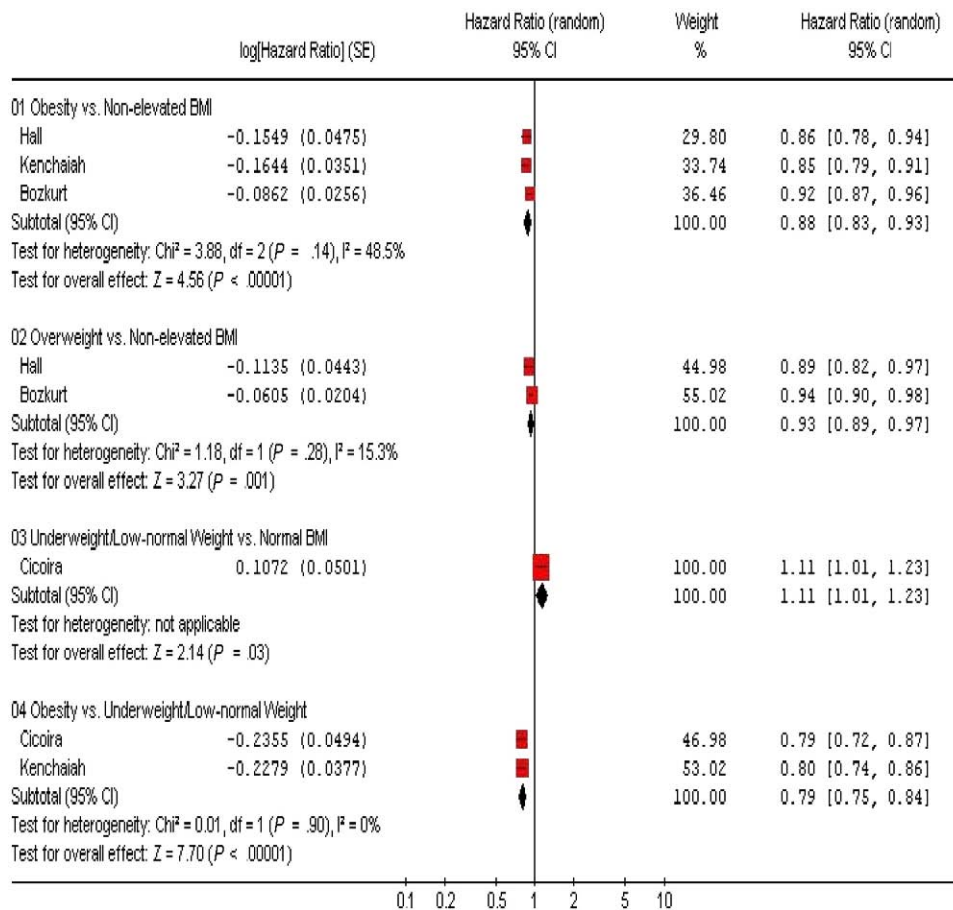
| | log[Hazard Ratio] (SE) | Hazard Ratio (random) 95% CI | Weight % | Hazard Ratio (random) 95% CI |
|---|---|---|---|---|
| 01 Obesity vs. Non-elevated BMI | | | | |
| Hall | −0.1549 (0.0475) | | 29.80 | 0.86 [0.78, 0.94] |
| Kenchaiah | −0.1644 (0.0351) | | 33.74 | 0.85 [0.79, 0.91] |
| Bozkurt | −0.0862 (0.0256) | | 36.46 | 0.92 [0.87, 0.96] |
| Subtotal (95% CI) | | | 100.00 | 0.88 [0.83, 0.93] |

Test for heterogeneity: Chi² = 3.88, df = 2 ($P$ = .14), I² = 48.5%
Test for overall effect: $Z$ = 4.56 ($P$ < .00001)

| | | | | |
|---|---|---|---|---|
| 02 Overweight vs. Non-elevated BMI | | | | |
| Hall | −0.1135 (0.0443) | | 44.98 | 0.89 [0.82, 0.97] |
| Bozkurt | −0.0605 (0.0204) | | 55.02 | 0.94 [0.90, 0.98] |
| Subtotal (95% CI) | | | 100.00 | 0.93 [0.89, 0.97] |

Test for heterogeneity: Chi² = 1.18, df = 1 ($P$ = .28), I² = 15.3%
Test for overall effect: $Z$ = 3.27 ($P$ = .001)

| | | | | |
|---|---|---|---|---|
| 03 Underweight/Low-normal Weight vs. Normal BMI | | | | |
| Cicoira | 0.1072 (0.0501) | | 100.00 | 1.11 [1.01, 1.23] |
| Subtotal (95% CI) | | | 100.00 | 1.11 [1.01, 1.23] |

Test for heterogeneity: not applicable
Test for overall effect: $Z$ = 2.14 ($P$ = .03)

| | | | | |
|---|---|---|---|---|
| 04 Obesity vs. Underweight/Low-normal Weight | | | | |
| Cicoira | −0.2355 (0.0494) | | 46.98 | 0.79 [0.72, 0.87] |
| Kenchaiah | −0.2279 (0.0377) | | 53.02 | 0.80 [0.74, 0.86] |
| Subtotal (95% CI) | | | 100.00 | 0.79 [0.75, 0.84] |

Test for heterogeneity: Chi² = 0.01, df = 1 ($P$ = .90), I² = 0%
Test for overall effect: $Z$ = 7.70 ($P$ < .00001)

0.1 0.2 0.5 1 2 5 10